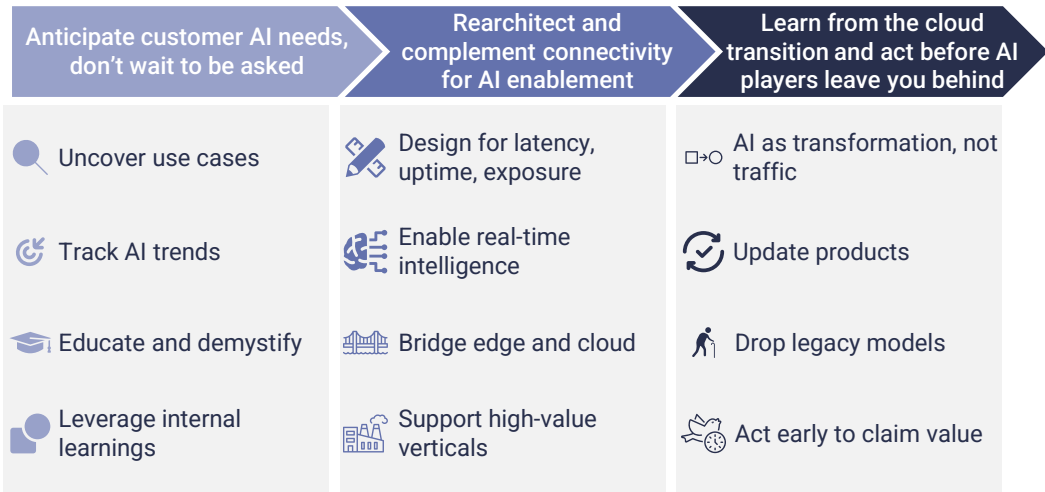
Anticipate customer AI needs, don’t wait to be asked

Uncover use cases

Track AI trends

Educate and demystify

Leverage internal learnings

Rearchitect and complement connectivity for AI enablement

Design for latency, uptime, exposure

Enable real-time intelligence

Bridge edge and cloud

Support high-value verticals

Learn from the cloud transition and act before AI players leave you behind

AI as transformation, not traffic

Update products

Drop legacy models

Act early to claim value